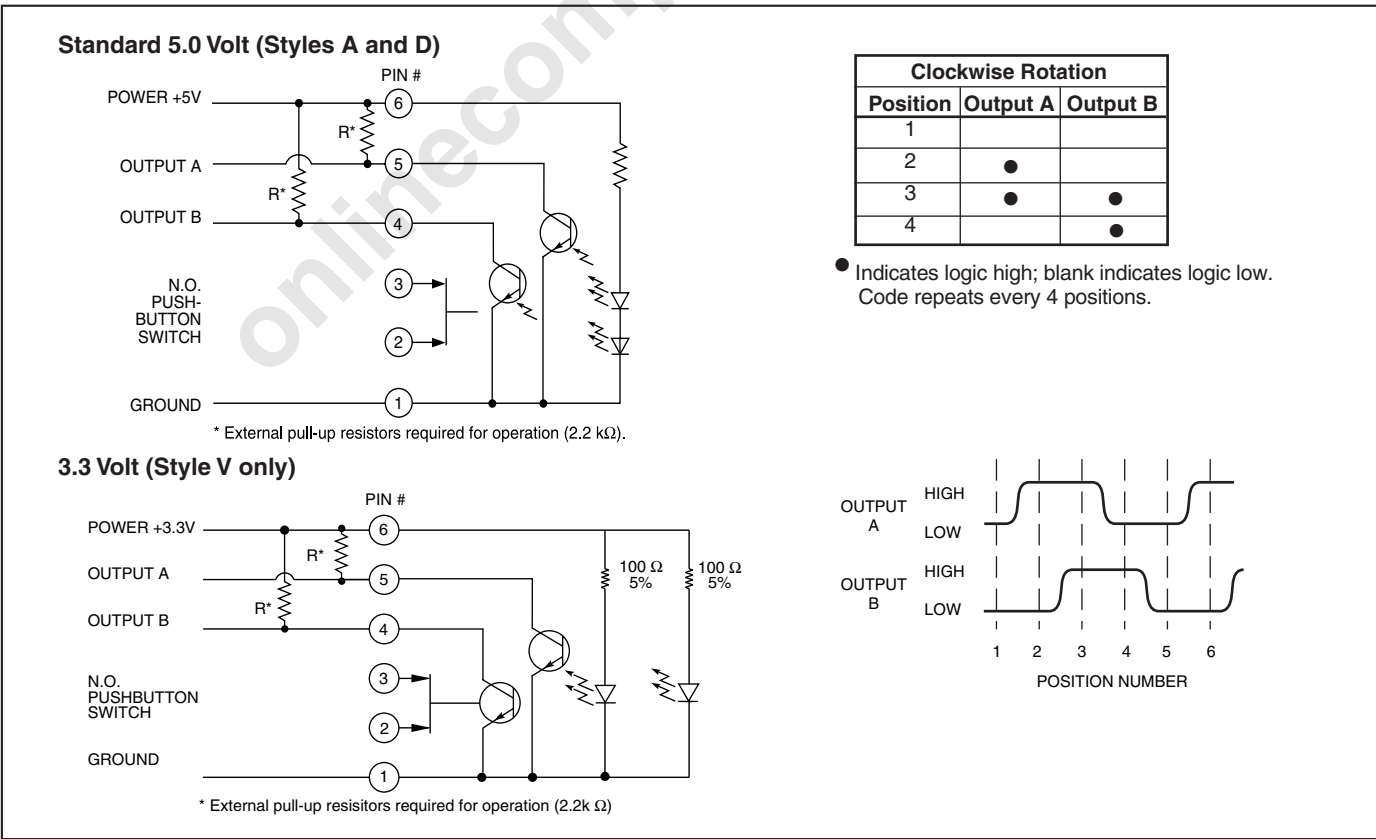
onlinecom

Standard 5.0 Volt (Styles A and D)

PIN #

POWER +5V

R*

6

OUTPUT A

5

R*

OUTPUT B

4

N.O. PUSH-BUTTON SWITCH

3

2

GROUND

1

* External pull-up resistors required for operation (2.2 kΩ).

| Clockwise Rotation | | |
|---|---|---|
| Position | Output A | Output B |
| 1 | | |
| 2 | ● | |
| 3 | ● | ● |
| 4 | | ● |

● Indicates logic high; blank indicates logic low. Code repeats every 4 positions.

3.3 Volt (Style V only)

PIN #

POWER +3.3V

R*

6

OUTPUT A

5

R*

OUTPUT B

4

100 Ω 5%

100 Ω 5%

N.O. PUSHBUTTON SWITCH

3

2

GROUND

1

* External pull-up resisitors required for operation (2.2k Ω)

OUTPUT A

HIGH

LOW

OUTPUT B

HIGH

LOW

1 2 3 4 5 6

POSITION NUMBER